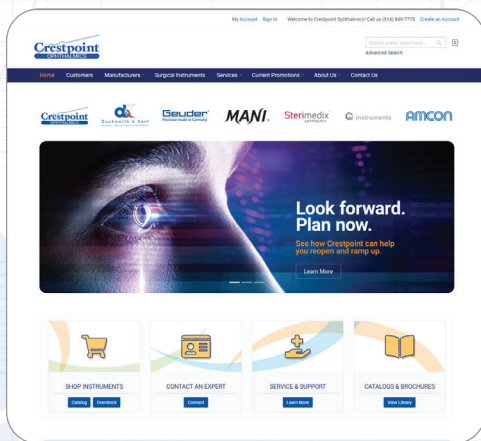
My Account Sign In Welcome to Crestpoint Ophthalmics! Call us (314) 849-7775 Create an Account

Crestpoint OPHTHALMICS

Search entire store here... Advanced Search

Home Customers Manufacturers Surgical Instruments Services Current Promotions About Us Contact Us

Crestpoint OPHTHALMICS Duckworth & Kent Geuder Precision made in Germany MANI Sterimedix G instruments AMCON

Look forward. Plan now.

See how Crestpoint can help you reopen and ramp up.

Learn More

SHOP INSTRUMENTS
Catalog Overstock

CONTACT AN EXPERT
Connect

SERVICE & SUPPORT
Learn More

CATALOGS & BROCHURES
View Library